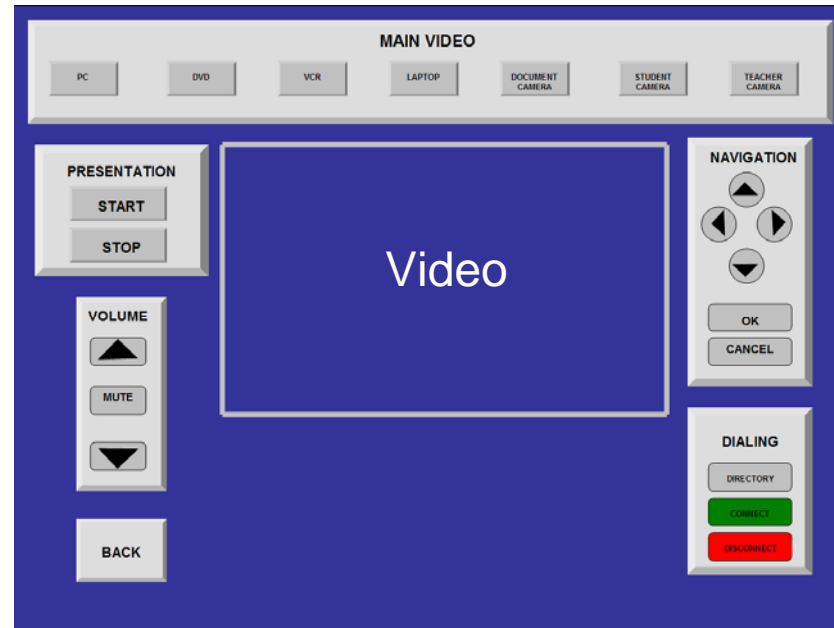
MAIN VIDEO

PC

DVD

VCR

LAPTOP

DOCUMENT CAMERA

STUDENT CAMERA

TEACHER CAMERA

PRESENTATION

START

STOP

Video

NAVIGATION

OK

CANCEL

VOLUME

MUTE

DIALING

DIRECTORY

CONNECT

DISCONNECT

BACK